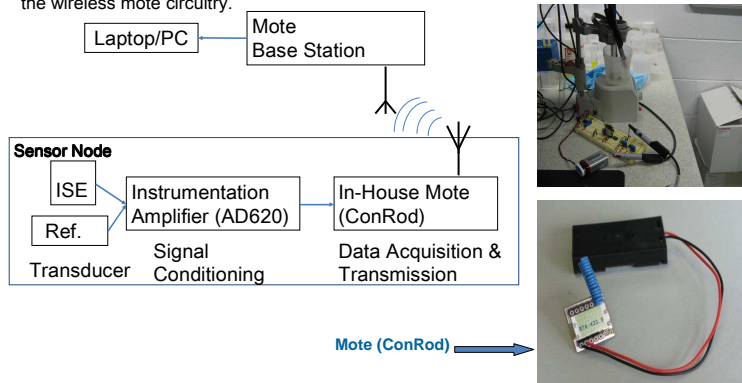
the wireless mote circuitry.

Laptop/PC

Mote
Base Station

Sensor Node

ISE

Ref.

Transducer

Instrumentation
Amplifier (AD620)

Signal
Conditioning

In-House Mote
(ConRod)

Data Acquisition &
Transmission

Mote (ConRod)